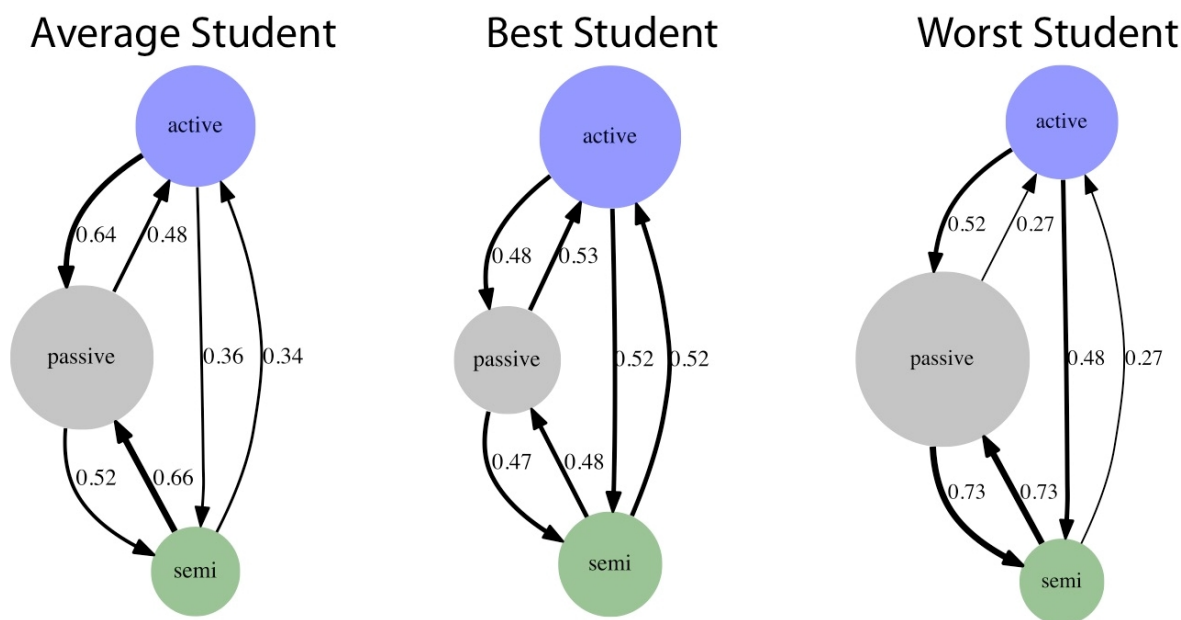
Average Student

active

0.64

0.48

passive

0.36

0.34

0.52

0.66

semi

Best Student

active

0.48

0.53

passive

0.52

0.52

0.47

0.48

semi

Worst Student

active

0.52

0.27

passive

0.48

0.27

0.73

0.73

semi